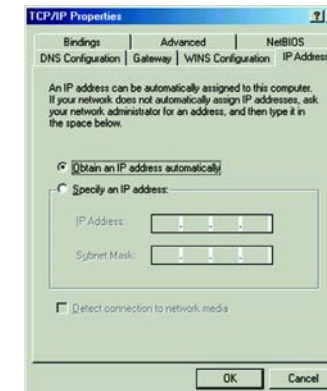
TCP/IP Properties

?|

Bindings | Advanced | NetBIOS

DNS Configuration | Gateway | WINS Configuration | IP Address

An IP address can be automatically assigned to this computer. If your network does not automatically assign IP addresses, ask your network administrator for an address, and then type it in the space below.

Obtain an IP address automatically

Specify an IP address:

IP Address: . . .

Subnet Mask: . . .

Detect connection to network media

OK

Cancel